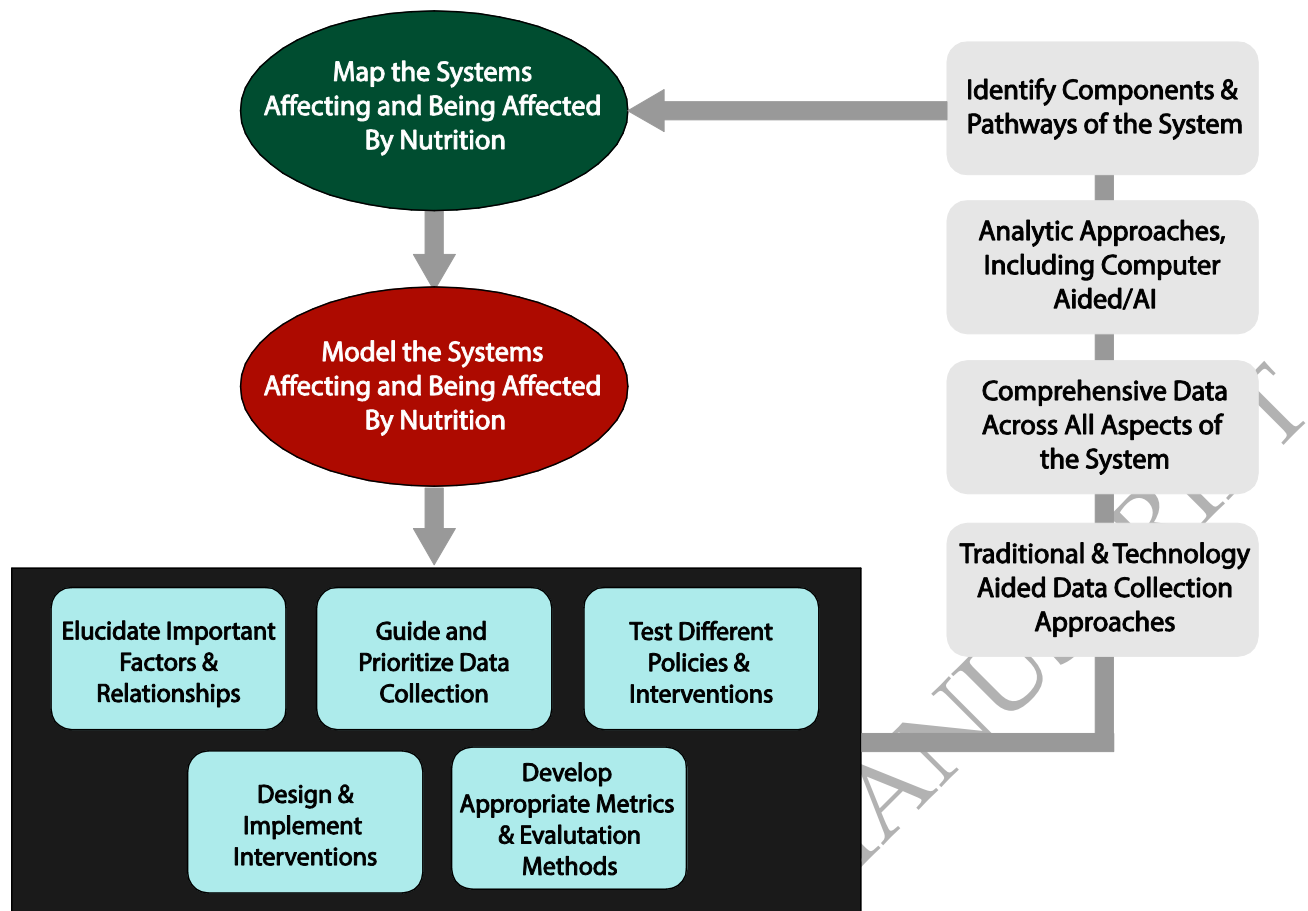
Map the Systems Affecting and Being Affected By Nutrition

Model the Systems Affecting and Being Affected By Nutrition

Elucidate Important Factors & Relationships

Guide and Prioritize Data Collection

Test Different Policies & Interventions

Design & Implement Interventions

Develop Appropriate Metrics & Evalutation Methods

Identify Components & Pathways of the System

Analytic Approaches, Including Computer Aided/AI

Comprehensive Data Across All Aspects of the System

Traditional & Technology Aided Data Collection Approaches

ANUSCRIPT